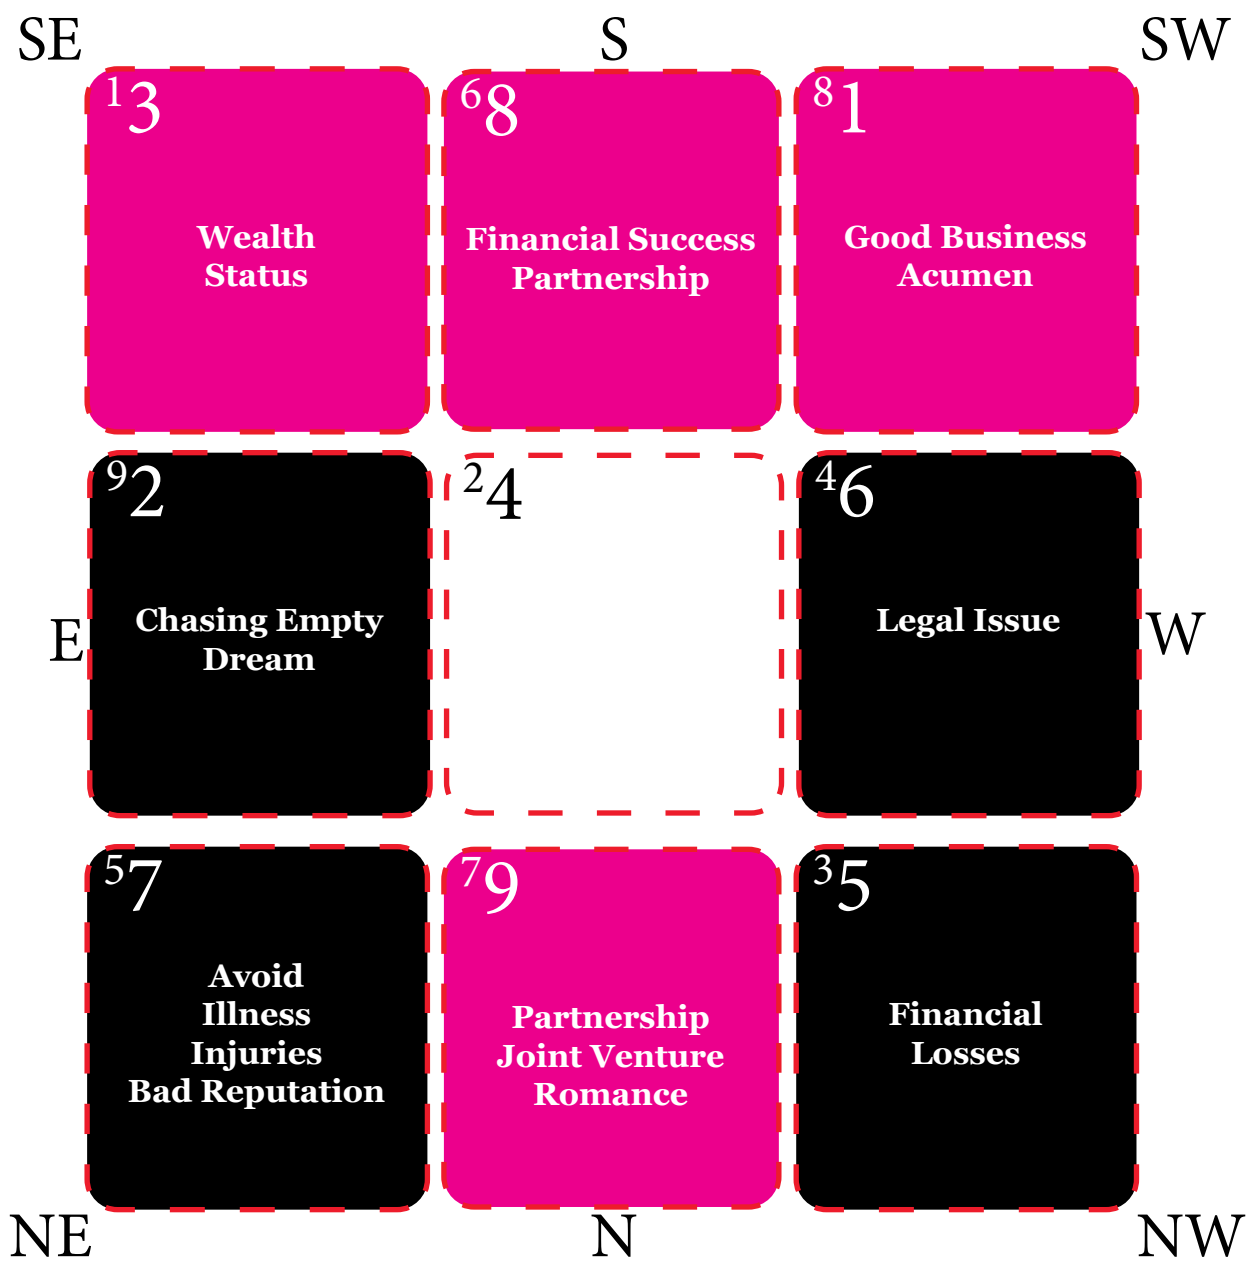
SE S SW

$^{1}3$
Wealth Status

$^{6}8$
Financial Success Partnership

$^{8}1$
Good Business Acumen

E

$^{9}2$
Chasing Empty Dream

$^{2}4$

$^{4}6$
Legal Issue

W

$^{5}7$
Avoid Illness Injuries Bad Reputation

$^{7}9$
Partnership Joint Venture Romance

$^{3}5$
Financial Losses

NE N NW